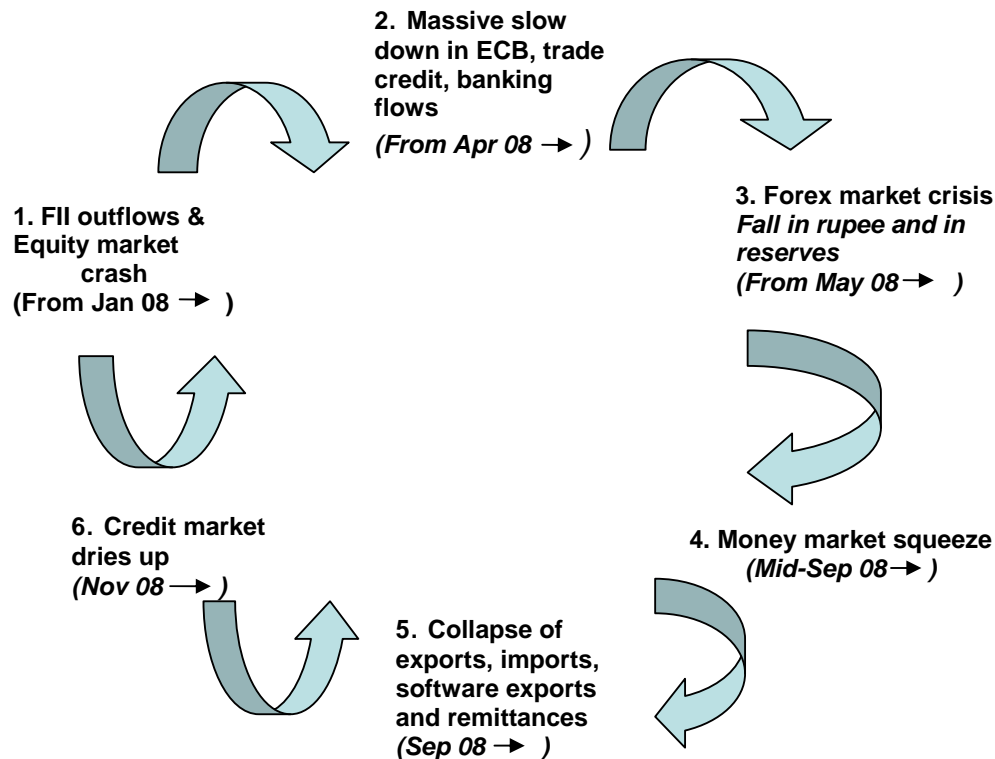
2. Massive slow down in ECB, trade credit, banking flows
(From Apr 08 → )

1. FII outflows & Equity market crash
(From Jan 08 → )

3. Forex market crisis
Fall in rupee and in reserves
(From May 08 → )

4. Money market squeeze
(Mid-Sep 08 → )

5. Collapse of exports, imports, software exports and remittances
(Sep 08 → )

6. Credit market dries up
(Nov 08 → )